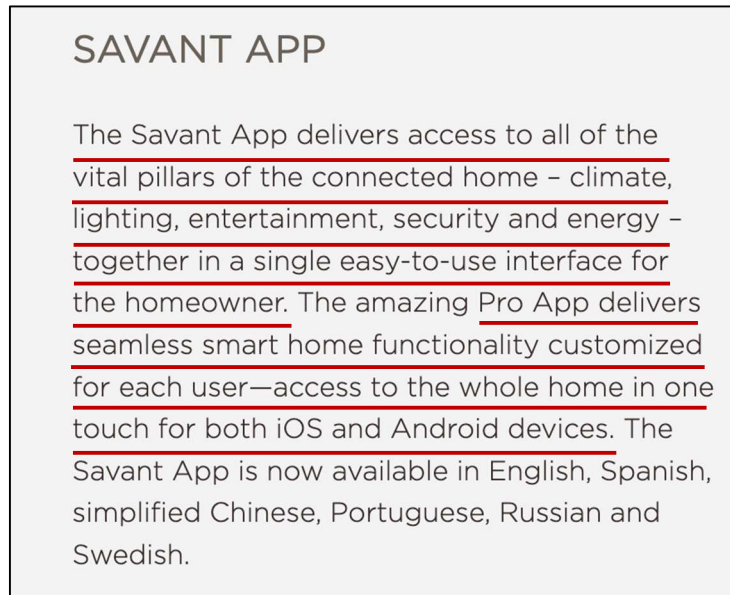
SAVANT APP

The Savant App delivers access to all of the vital pillars of the connected home – climate, lighting, entertainment, security and energy – together in a single easy-to-use interface for the homeowner. The amazing Pro App delivers seamless smart home functionality customized for each user—access to the whole home in one touch for both iOS and Android devices. The Savant App is now available in English, Spanish, simplified Chinese, Portuguese, Russian and Swedish.